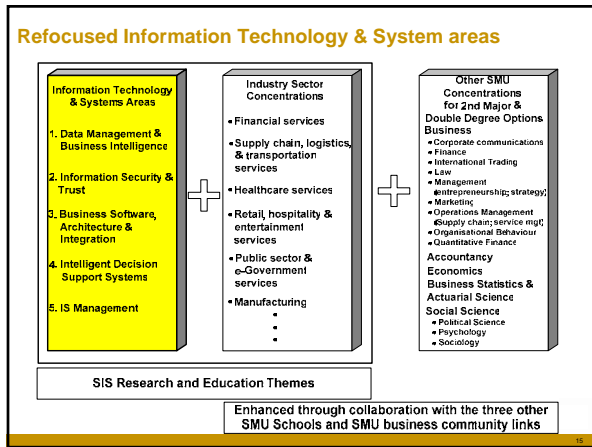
Refocused Information Technology & System areas

Information Technology & Systems Areas

1. Data Management & Business Intelligence

2. Information Security & Trust

3. Business Software, Architecture & Integration

4. Intelligent Decision Support Systems

5. IS Management

Industry Sector Concentrations

• Financial services

• Supply chain, logistics, & transportation services

• Healthcare services

• Retail, hospitality & entertainment services

• Public sector & e-Government services

• Manufacturing

•
•
•

Other SMU Concentrations for 2nd Major & Double Degree Options

Business
• Corporate communications
• Finance
• International Trading
• Law
• Management (entrepreneurship; strategy)
• Marketing
• Operations Management (Supply chain; service mgt)
• Organisational Behaviour
• Quantitative Finance

Accountancy

Economics

Business Statistics & Actuarial Science

Social Science
• Political Science
• Psychology
• Sociology

SIS Research and Education Themes

Enhanced through collaboration with the three other SMU Schools and SMU business community links

15